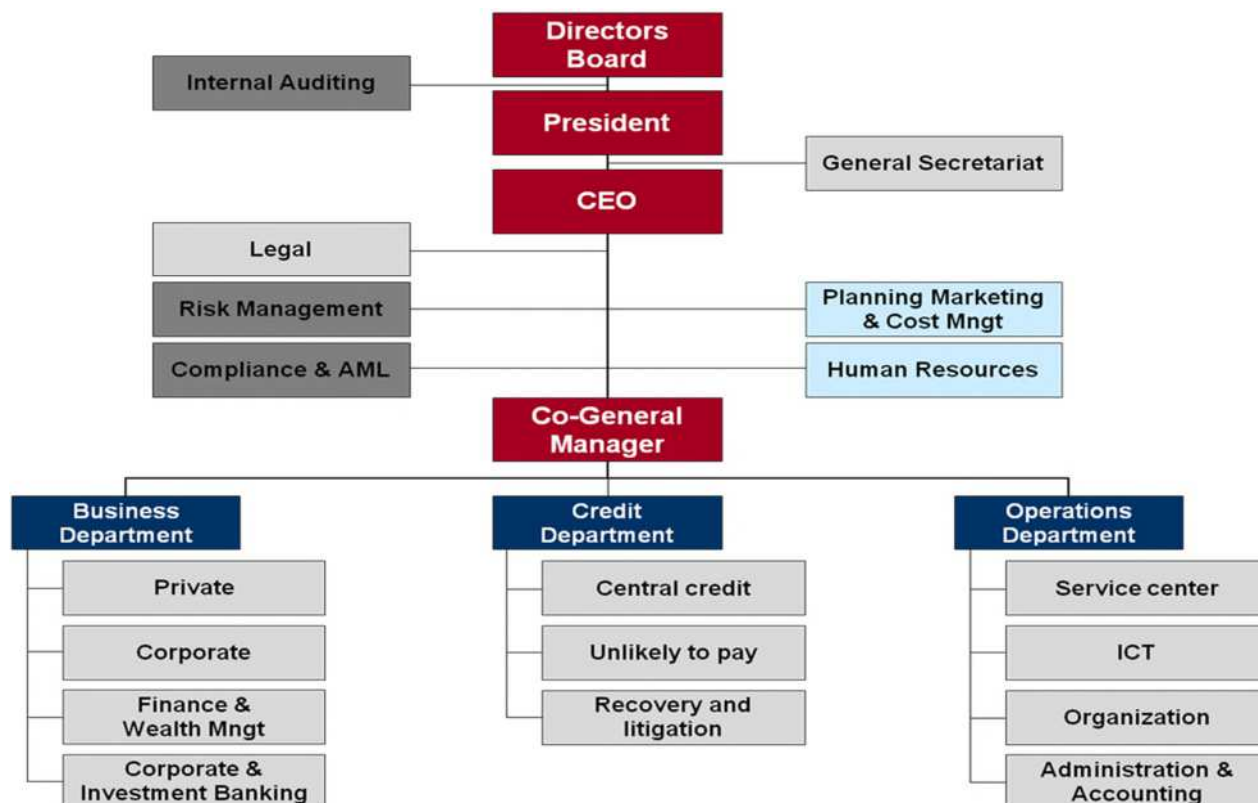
Directors Board

Internal Auditing

President

General Secretariat

CEO

Legal

Risk Management

Planning Marketing & Cost Mngt

Compliance & AML

Human Resources

Co-General Manager

Business Department

Private

Corporate

Finance & Wealth Mngt

Corporate & Investment Banking

Credit Department

Central credit

Unlikely to pay

Recovery and litigation

Operations Department

Service center

ICT

Organization

Administration & Accounting